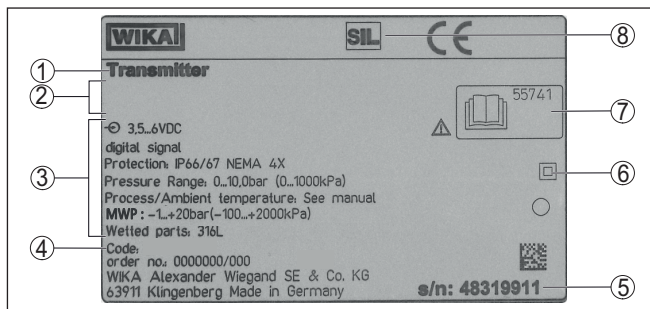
WIKA

SIL

CE

8

1

Transmitter

2

55741

7

3,5...6VDC

digital signal

Protection: IP66/67 NEMA 4X

Pressure Range: 0...10,0bar (0...1000kPa)

Process/Ambient temperature: See manual

MWP: -1...+20bar(-100...+2000kPa)

Wetted parts: 316L

3

6

4

Code:

order no.: 0000000/000

WIKA Alexander Wiegand SE & Co. KG

63911 Klingenberg Made in Germany

s/n: 48319911

5